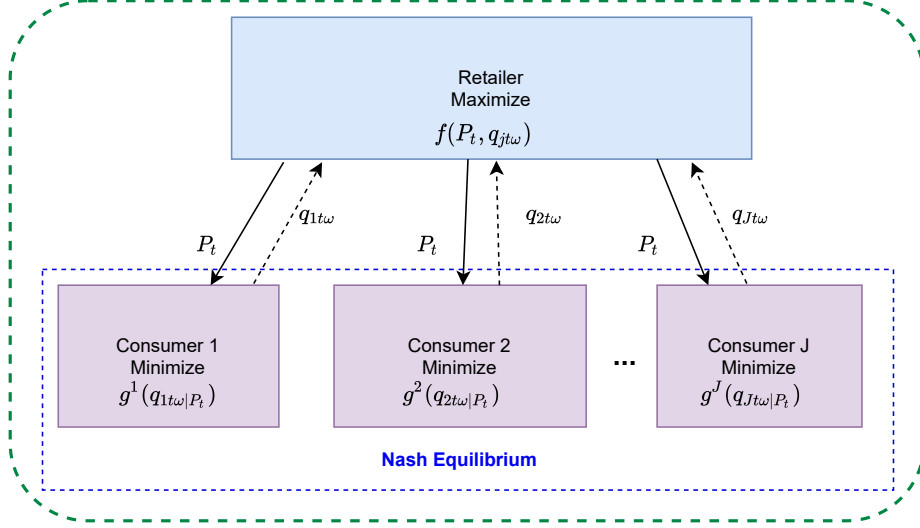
Retailer
Maximize
$f(P_t, q_{jt\omega})$

$P_t$
$q_{1t\omega}$
$P_t$
$q_{2t\omega}$
$P_t$
$q_{Jt\omega}$

Consumer 1
Minimize
$g^1(q_{1t\omega|P_t})$

Consumer 2
Minimize
$g^2(q_{2t\omega|P_t})$

...

Consumer J
Minimize
$g^J(q_{Jt\omega|P_t})$

Nash Equilibrium